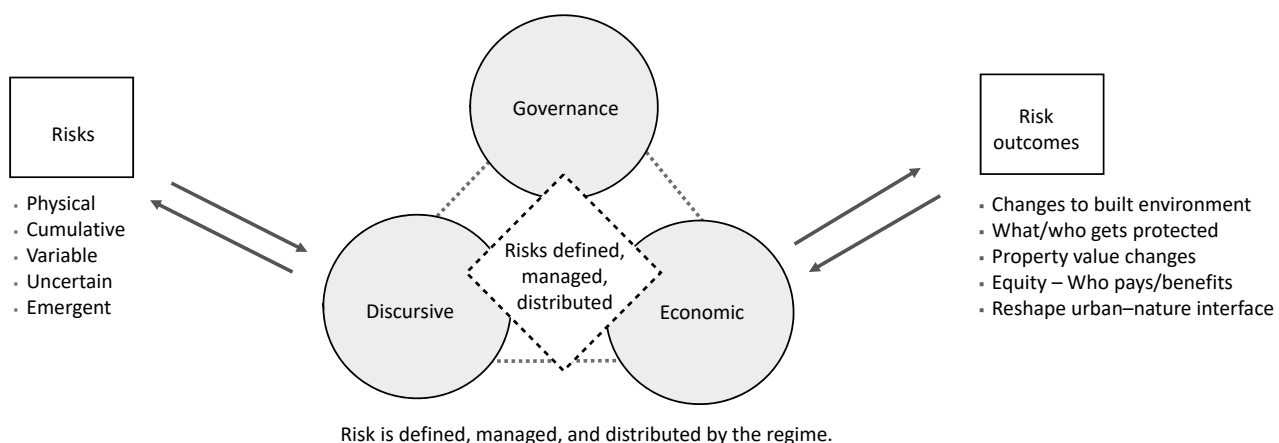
Risks

- Physical
- Cumulative
- Variable
- Uncertain
- Emergent

Governance

Discursive

Risks defined, managed, distributed

Economic

Risk outcomes

- Changes to built environment
- What/who gets protected
- Property value changes
- Equity – Who pays/benefits
- Reshape urban–nature interface

Risk is defined, managed, and distributed by the regime.